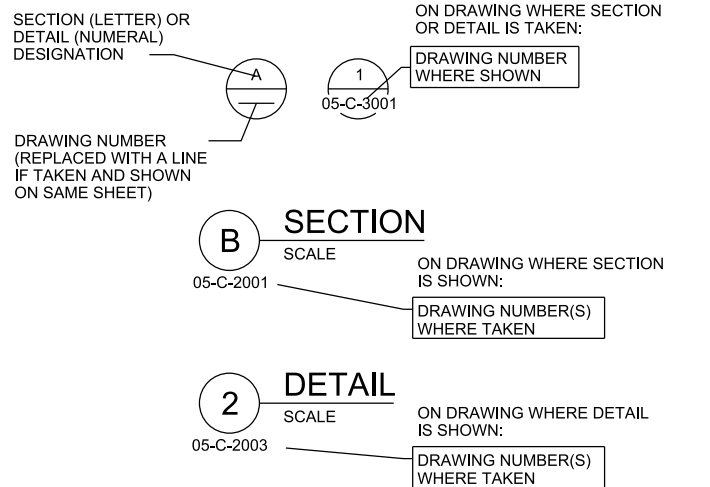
SECTION (LETTER) OR DETAIL (NUMERAL) DESIGNATION

ON DRAWING WHERE SECTION OR DETAIL IS TAKEN:

A

1

05-C-3001

DRAWING NUMBER WHERE SHOWN

DRAWING NUMBER (REPLACED WITH A LINE IF TAKEN AND SHOWN ON SAME SHEET)

B

SECTION

SCALE

05-C-2001

ON DRAWING WHERE SECTION IS SHOWN:

DRAWING NUMBER(S) WHERE TAKEN

2

DETAIL

SCALE

05-C-2003

ON DRAWING WHERE DETAIL IS SHOWN:

DRAWING NUMBER(S) WHERE TAKEN